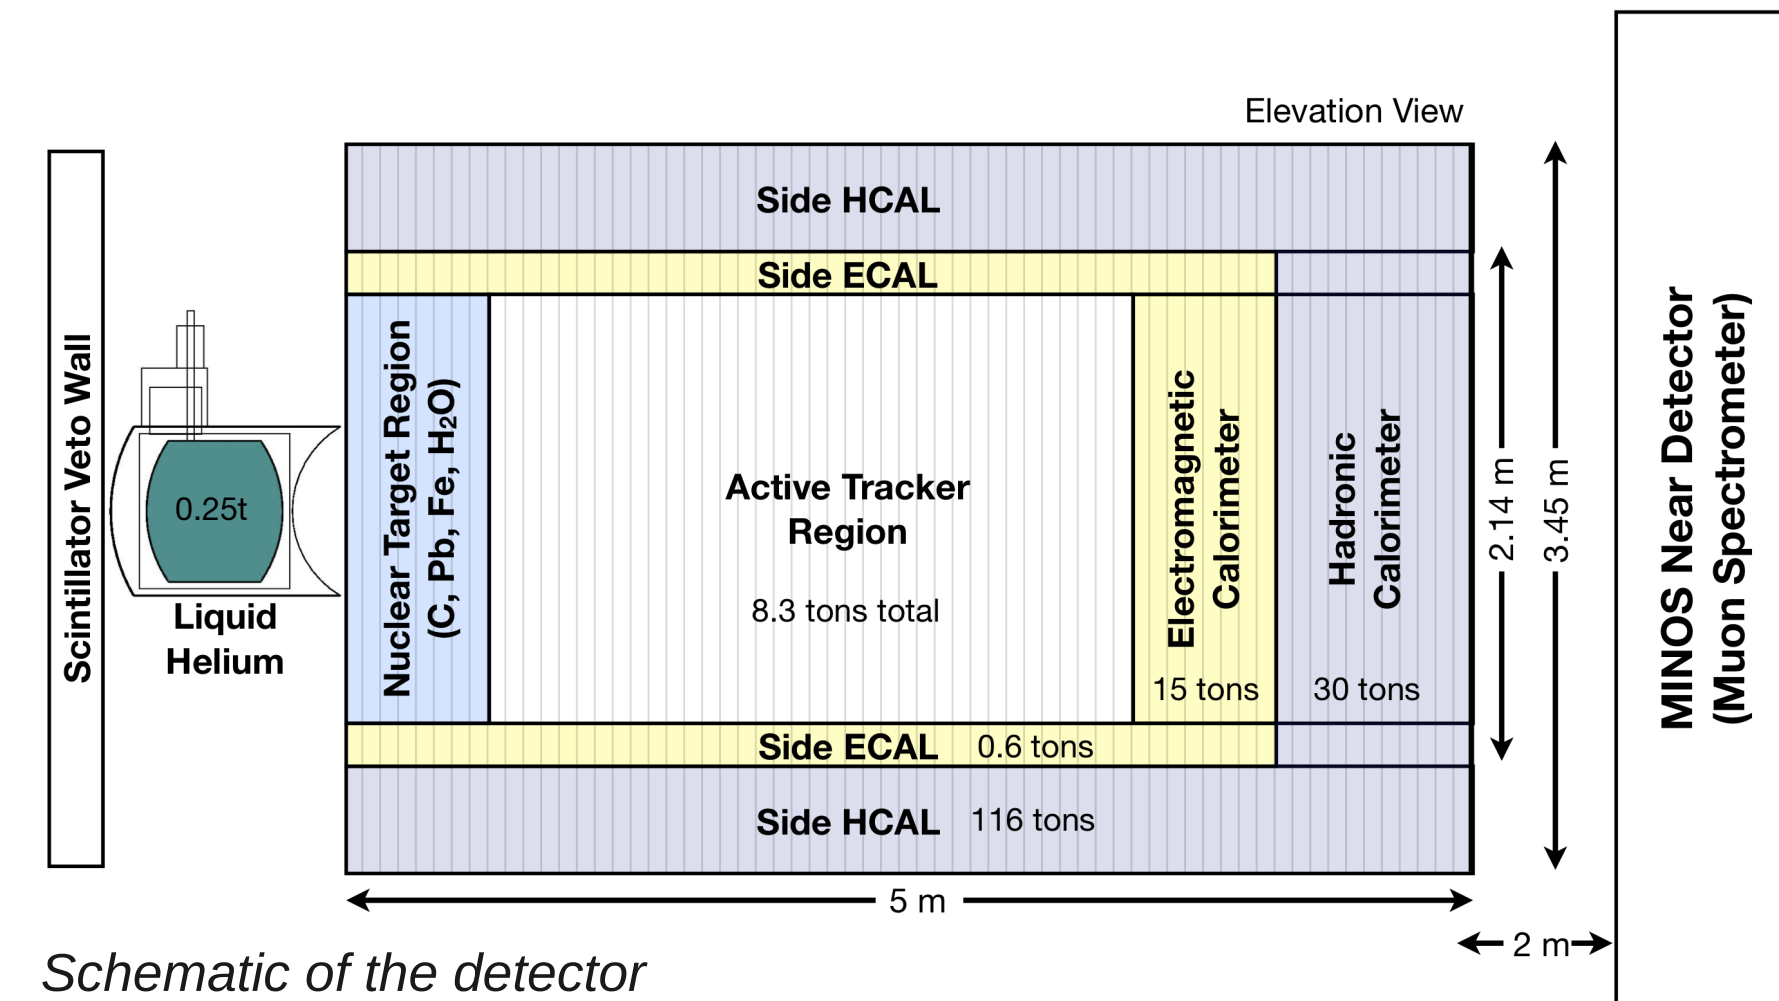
Elevation View

Scintillator Veto Wall

0.25t

Liquid Helium

Side HCAL

Side ECAL

Nuclear Target Region (C, Pb, Fe, $H_2O$)

Active Tracker Region

8.3 tons total

Electromagnetic Calorimeter

15 tons

Hadronic Calorimeter

30 tons

Side ECAL 0.6 tons

Side HCAL 116 tons

2.14 m

3.45 m

MINOS Near Detector (Muon Spectrometer)

5 m

2 m

Schematic of the detector